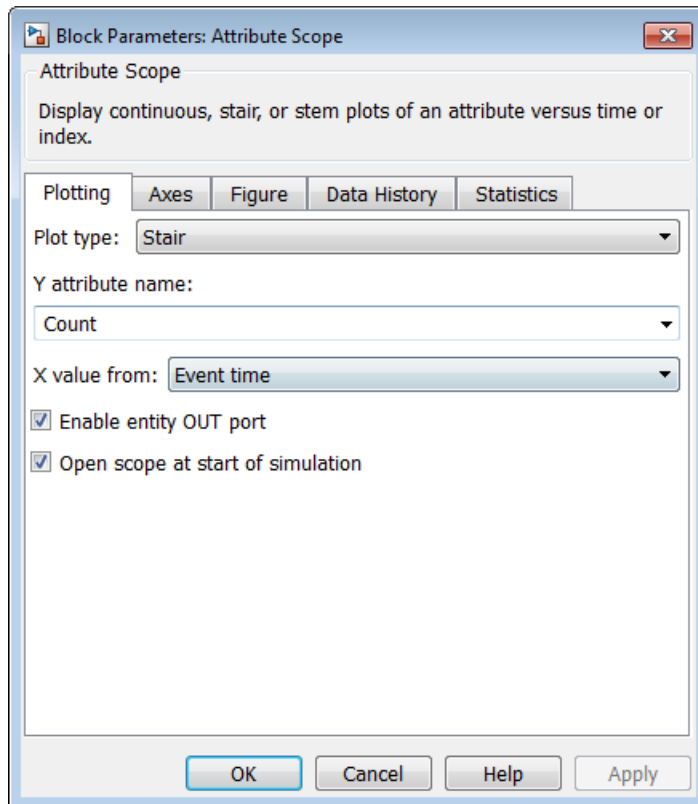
Block Parameters: Attribute Scope

Attribute Scope

Display continuous, stair, or stem plots of an attribute versus time or index.

Plotting | Axes | Figure | Data History | Statistics

Plot type: Stair

Y attribute name:

Count

X value from: Event time

Enable entity OUT port

Open scope at start of simulation

OK | Cancel | Help | Apply